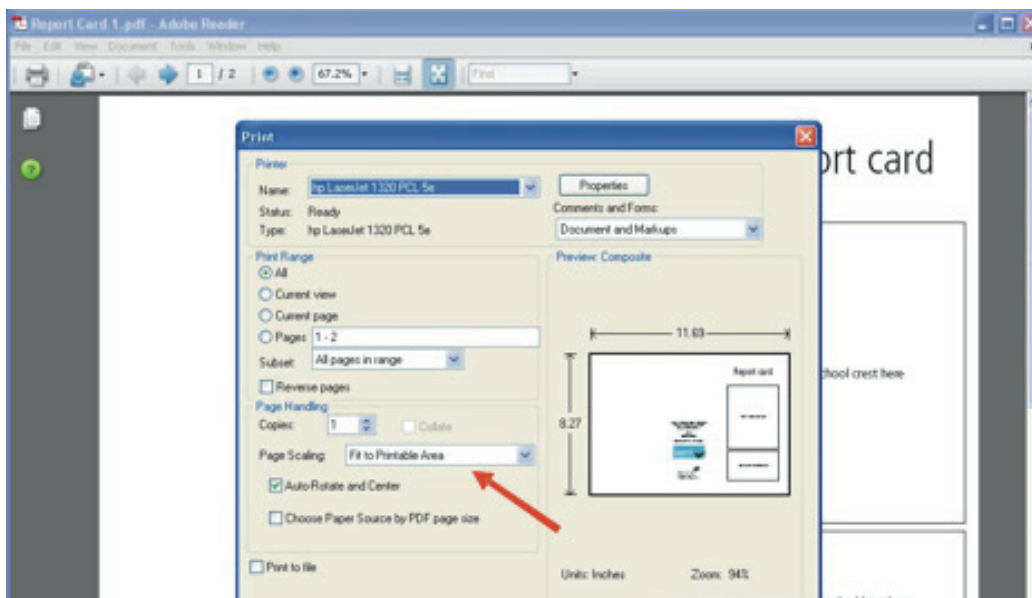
Report Card 1.pdf - Adobe Reader

File Edit View Document Tools Window Help

1 / 2

67.2%

Find

rt card

chool crest here

Print

Printer

Name: hp LaserJet 1320 PCL 5e

Properties

Status: Ready

Type: hp LaserJet 1320 PCL 5e

Comments and Forms:

Document and Markups

Print Range

All

Current view

Current page

Pages 1 - 2

Subset: All pages in range

Reverse pages

Preview: Composite

11.69

8.27

Report card

Page Handling

Copies: 1

Collate

Page Scaling: Fit to Printable Area

Auto-Rotate and Center

Choose Paper Source by PDF page size

Print to file

Units: Inches

Zoom: 94%